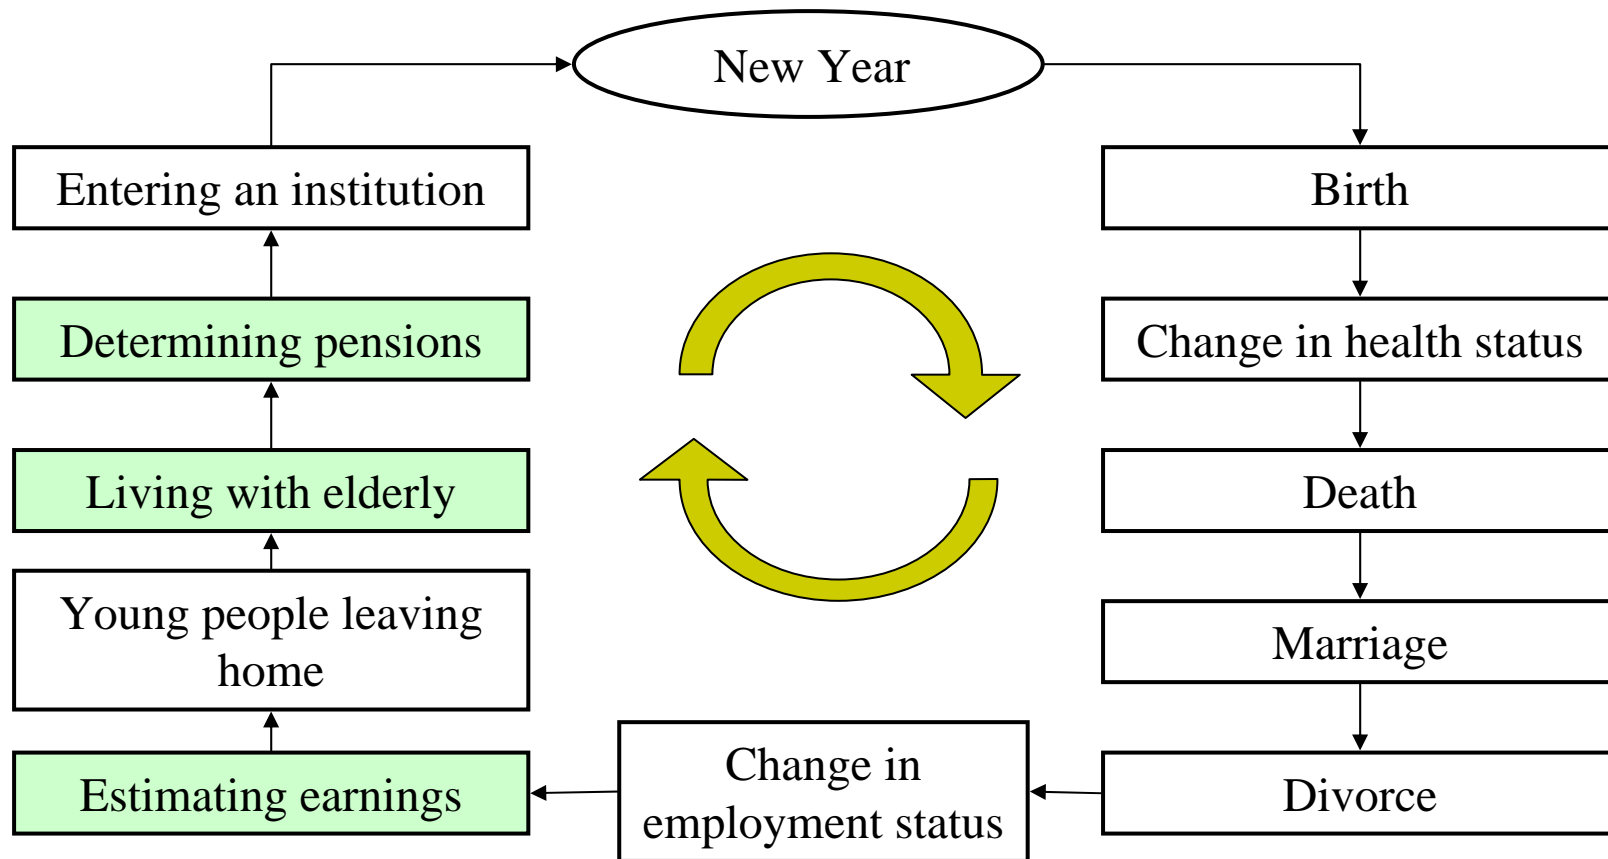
New Year

Birth

Change in health status

Death

Marriage

Divorce

Change in employment status

Estimating earnings

Young people leaving home

Living with elderly

Determining pensions

Entering an institution